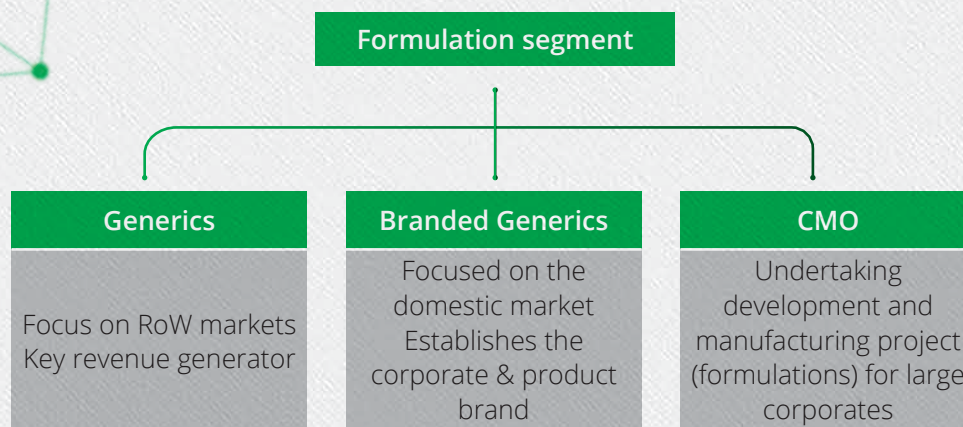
Formulation segment

Generics

Focus on RoW markets
Key revenue generator

Branded Generics

Focused on the domestic market
Establishes the corporate & product brand

CMO

Undertaking development and manufacturing project (formulations) for large corporates